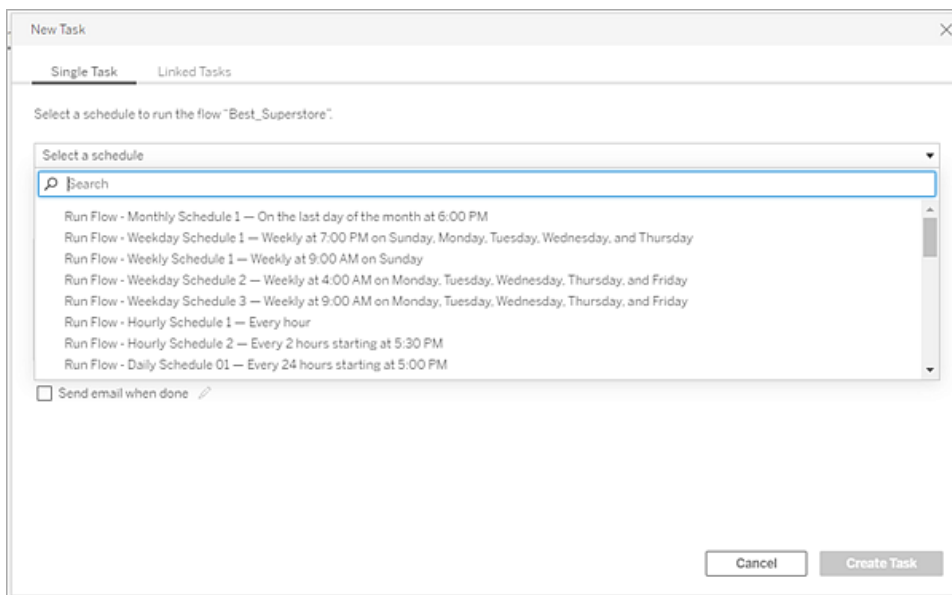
New Task

Single Task Linked Tasks

Select a schedule to run the flow "Best_Superstore".

Select a schedule

Search

Run Flow - Monthly Schedule 1 — On the last day of the month at 6:00 PM
Run Flow - Weekday Schedule 1 — Weekly at 7:00 PM on Sunday, Monday, Tuesday, Wednesday, and Thursday
Run Flow - Weekly Schedule 1 — Weekly at 9:00 AM on Sunday
Run Flow - Weekday Schedule 2 — Weekly at 4:00 AM on Monday, Tuesday, Wednesday, Thursday, and Friday
Run Flow - Weekday Schedule 3 — Weekly at 9:00 AM on Monday, Tuesday, Wednesday, Thursday, and Friday
Run Flow - Hourly Schedule 1 — Every hour
Run Flow - Hourly Schedule 2 — Every 2 hours starting at 5:30 PM
Run Flow - Daily Schedule 01 — Every 24 hours starting at 5:00 PM

Send email when done

Cancel Create Task